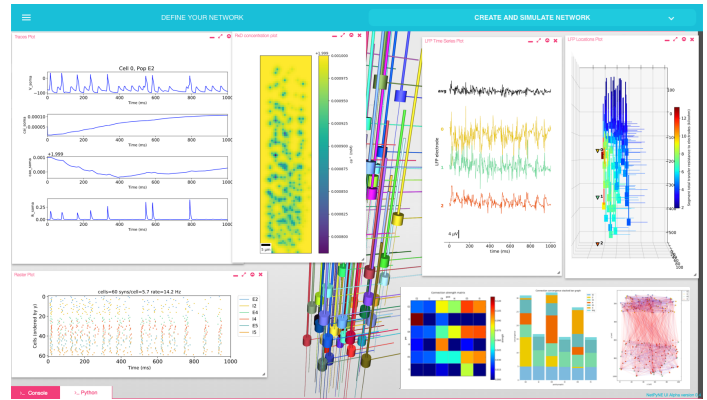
DEFINE YOUR NETWORK

CREATE AND SIMULATE NETWORK

Traces Plot

Cell 0, Pop E2

V_soma

Time (ms)

cai_soma

nai_soma

ik_soma

0 200 400 600 800 1000

RxD concentration plot

LFP Time Series Plot

LFP electrode

time (ms)

0 200 400 600 800 1000

LFP Locations Plot

Raster Plot

cells=60 syns/cell=5.7 rate=14.2 Hz

Cells (ordered by y)

Time (ms)

0 200 400 600 800 1000

E2
I2
E4
I4
E5
I5

Console

Python

NetPyNE-UI Alpha version